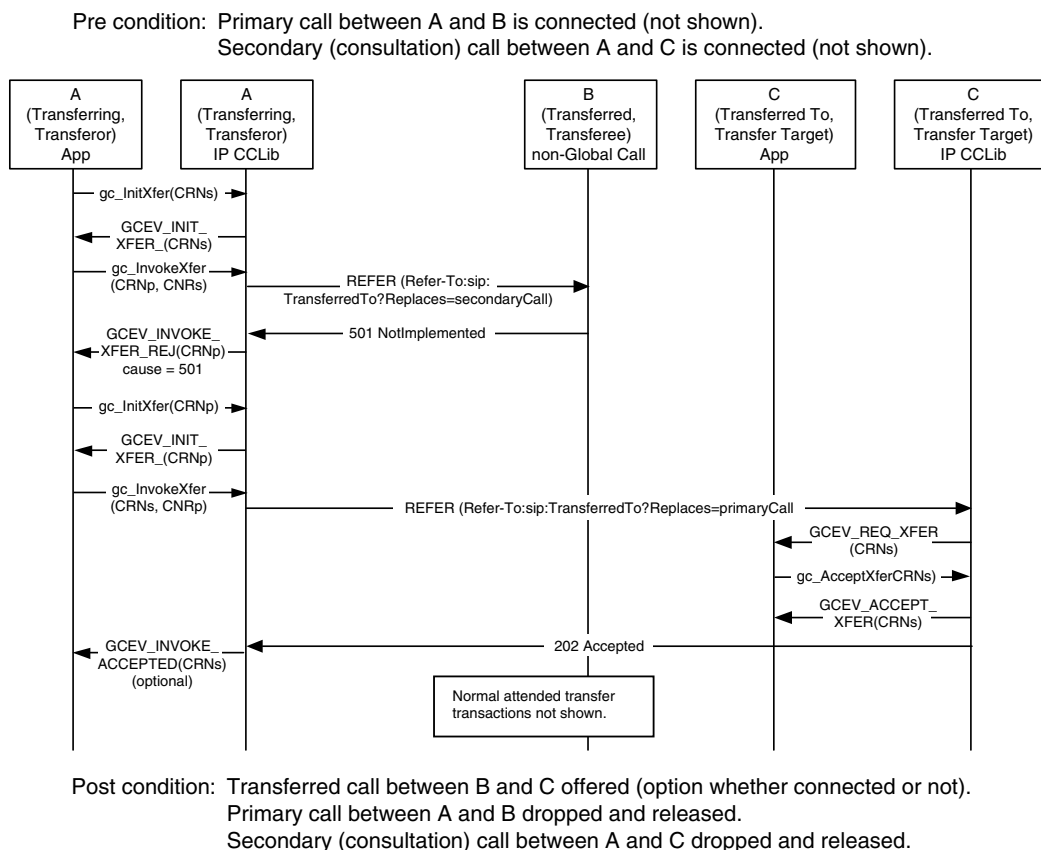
Pre condition: Primary call between A and B is connected (not shown).
Secondary (consultation) call between A and C is connected (not shown).

A
(Transferring, Transferor)
App

A
(Transferring, Transferor)
IP CCLib

B
(Transferred, Transferee)
non-Global Call

C
(Transferred To, Transfer Target)
App

C
(Transferred To, Transfer Target)
IP CCLib

gc_InitXfer(CRNs)

GCEV_INIT_ XFER_(CRNs)

gc_InvokeXfer (CRNp, CNRs)

REFER (Refer-To:sip: TransferredTo?Replaces=secondaryCall)

GCEV_INVOKE_ XFER_REJ(CRNp) cause = 501

501 NotImplemented

gc_InitXfer(CRNp)

GCEV_INIT_ XFER_(CRNp)

gc_InvokeXfer (CRNs, CNRp)

REFER (Refer-To:sip:TransferredTo?Replaces=primaryCall

GCEV_REQ_XFER (CRNs)

gc_AcceptXferCRNs)

GCEV_ACCEPT_ XFER(CRNs)

GCEV_INVOKE_ ACCEPTED(CRNs) (optional)

202 Accepted

Normal attended transfer transactions not shown.

Post condition: Transferred call between B and C offered (option whether connected or not).
Primary call between A and B dropped and released.
Secondary (consultation) call between A and C dropped and released.